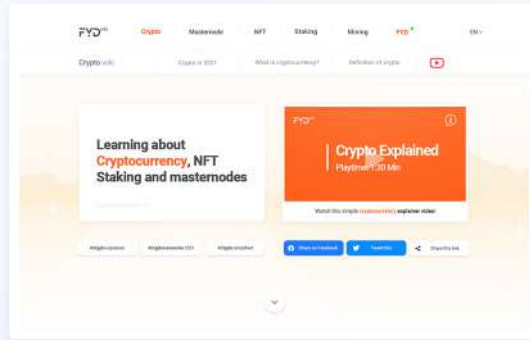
FYD

Crypto

Masternode

NFT

Staking

Mining

FYD

EN

Crypto

Crypto in 2021

What is cryptocurrency?

Definition of crypto

Learning about Cryptocurrency, NFT Staking and masternodes

FYD

Crypto Explained

Playtime: 1:30 Min

Watch this simple cryptocurrency explainer video

Share on Facebook

Tweet this

Share this link

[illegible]

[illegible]

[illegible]